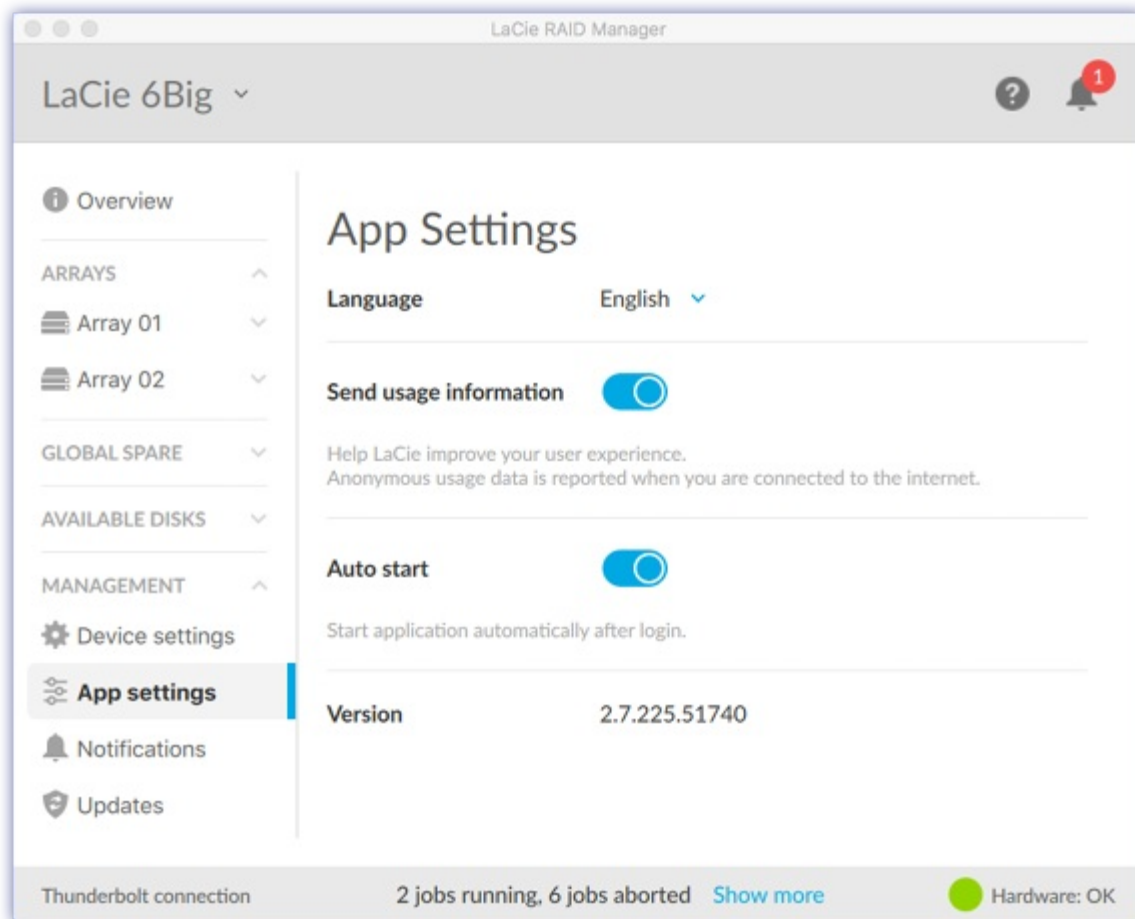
LaCie RAID Manager

LaCie 6Big

1

Overview

ARRAYS

Array 01

Array 02

GLOBAL SPARE

AVAILABLE DISKS

MANAGEMENT

Device settings

App settings

Notifications

Updates

App Settings

Language English

Send usage information

Help LaCie improve your user experience.
Anonymous usage data is reported when you are connected to the internet.

Auto start

Start application automatically after login.

Version 2.7.225.51740

Thunderbolt connection

2 jobs running, 6 jobs aborted Show more

Hardware: OK